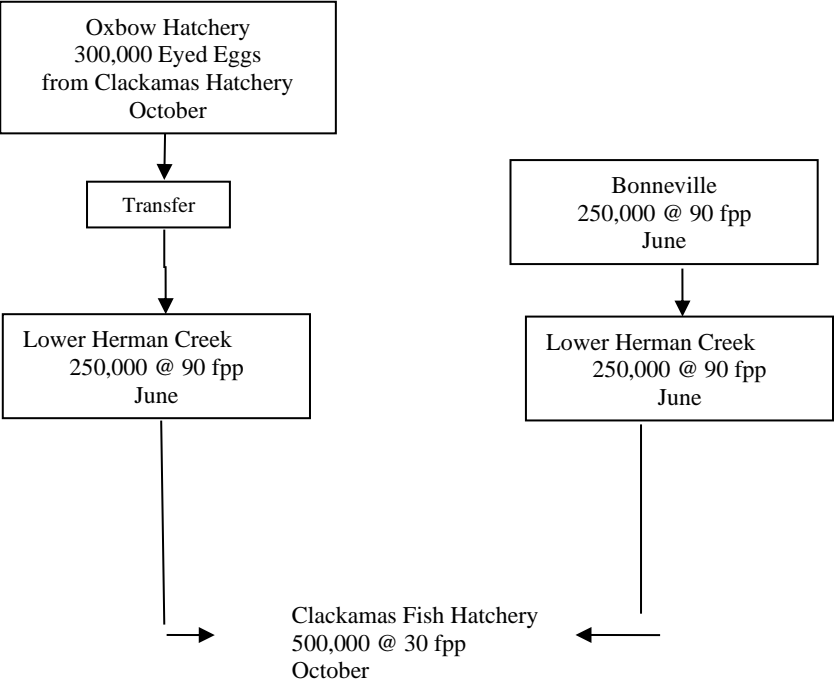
Oxbow Hatchery
300,000 Eyed Eggs
from Clackamas Hatchery
October

Transfer

Lower Herman Creek
250,000 @ 90 fpp
June

Bonneville
250,000 @ 90 fpp
June

Lower Herman Creek
250,000 @ 90 fpp
June

Clackamas Fish Hatchery
500,000 @ 30 fpp
October